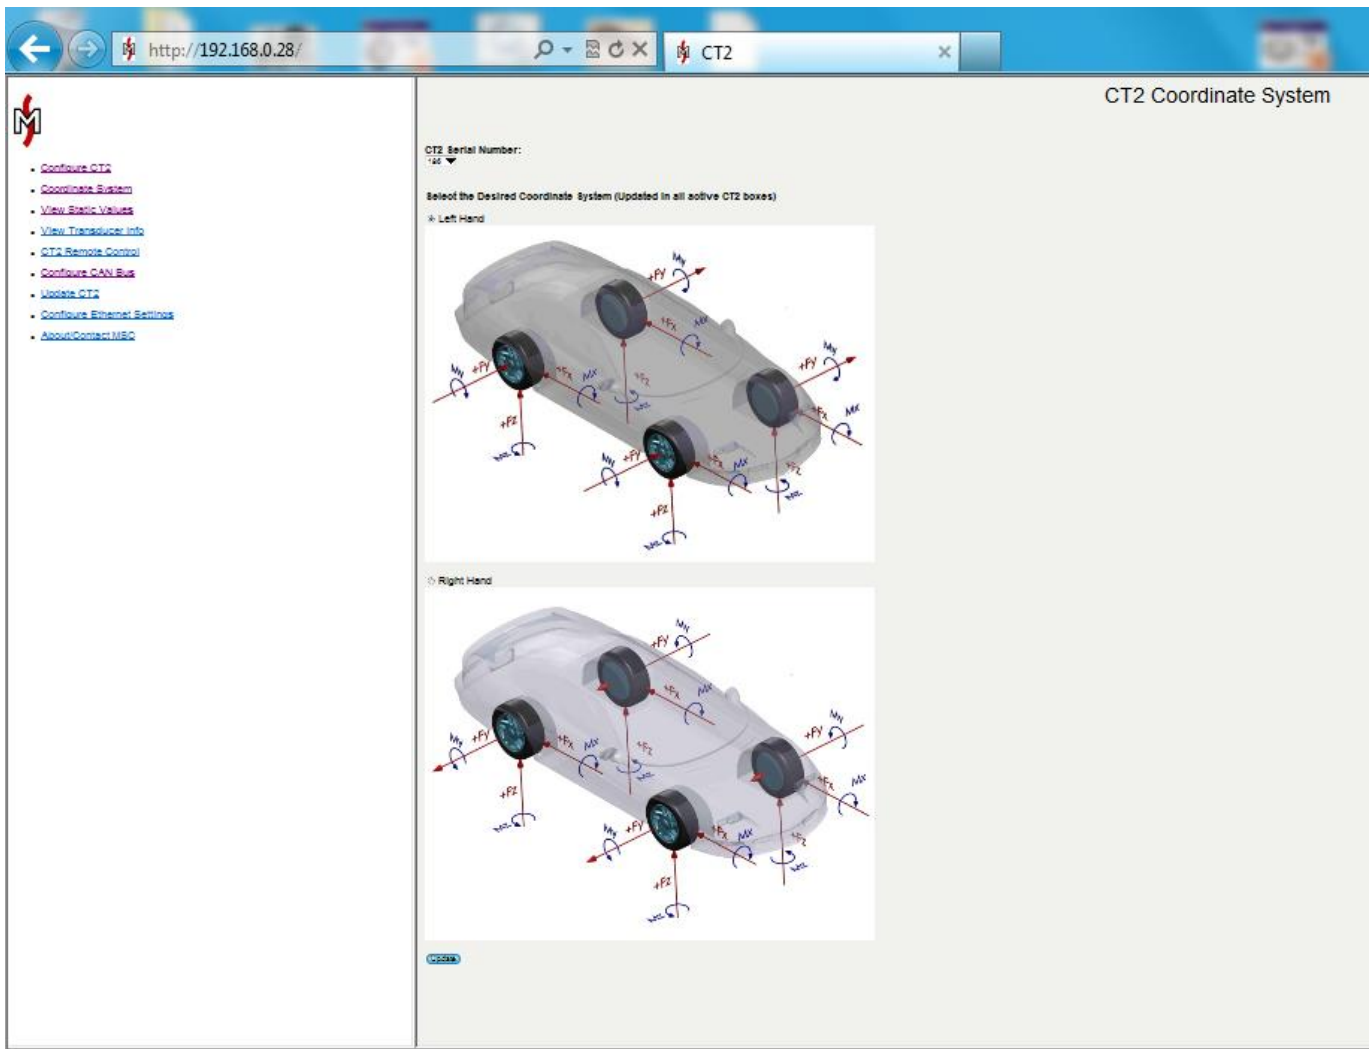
http://192.168.0.28/

CT2

- Configure CT2
- Coordinate System
- View Static Values
- View Transducer Info
- CT2 Remote Control
- Configure CAN Bus
- Update CT2
- Configure Ethernet Settings
- About/Contact MSC

CT2 Coordinate System

CT2 Serial Number:
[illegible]

Select the Desired Coordinate System (Updated in all active CT2 boxes)

Left Hand

+Fy My +Fx Mx +Fz Mz
+Fy My +Fx Mx +Fz Mz
+Fy My +Fx Mx +Fz Mz
+Fy My +Fx Mx +Fz Mz

Right Hand

+Fy My +Fx Mx +Fz Mz
+Fy My +Fx Mx +Fz Mz
+Fy My +Fx Mx +Fz Mz
+Fy My +Fx Mx +Fz Mz

Update